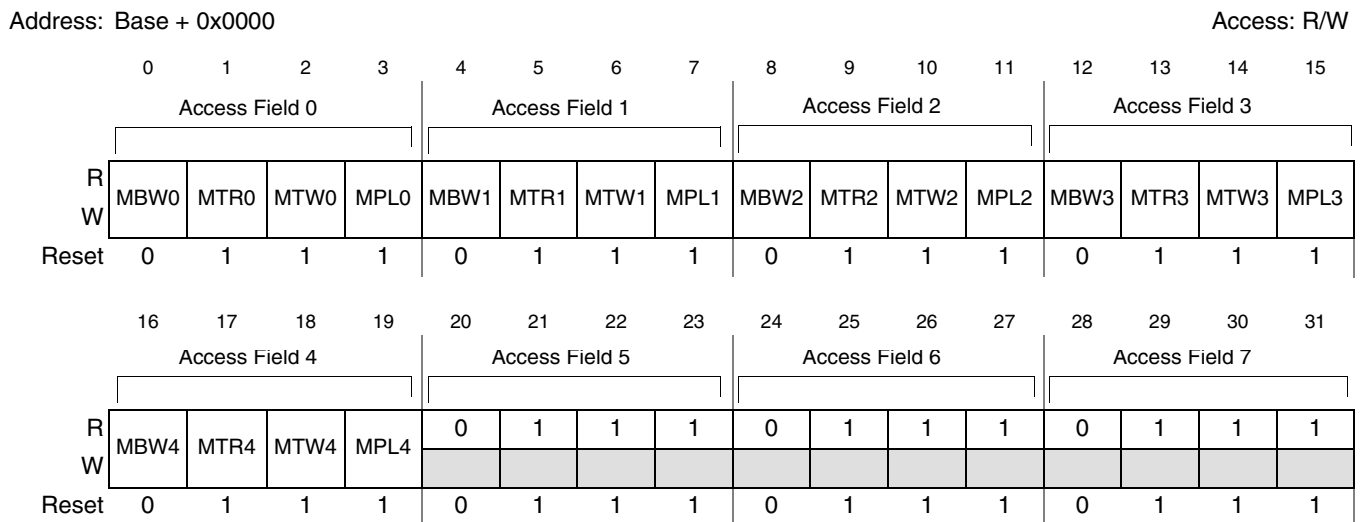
Address: Base + 0x0000

Access: R/W

| | 0 | 1 | 2 | 3 | 4 | 5 | 6 | 7 | 8 | 9 | 10 | 11 | 12 | 13 | 14 | 15 |
|---|---|---|---|---|---|---|---|---|---|---|---|---|---|---|---|---|
| | Access Field 0 | | | | Access Field 1 | | | | Access Field 2 | | | | Access Field 3 | | | |
| R W | MBW0 | MTR0 | MTW0 | MPL0 | MBW1 | MTR1 | MTW1 | MPL1 | MBW2 | MTR2 | MTW2 | MPL2 | MBW3 | MTR3 | MTW3 | MPL3 |
| Reset | 0 | 1 | 1 | 1 | 0 | 1 | 1 | 1 | 0 | 1 | 1 | 1 | 0 | 1 | 1 | 1 |

| | 16 | 17 | 18 | 19 | 20 | 21 | 22 | 23 | 24 | 25 | 26 | 27 | 28 | 29 | 30 | 31 |
|---|---|---|---|---|---|---|---|---|---|---|---|---|---|---|---|---|
| | Access Field 4 | | | | Access Field 5 | | | | Access Field 6 | | | | Access Field 7 | | | |
| R | MBW4 | MTR4 | MTW4 | MPL4 | 0 | 1 | 1 | 1 | 0 | 1 | 1 | 1 | 0 | 1 | 1 | 1 |
| W | | | | | | | | | | | | | | | | |
| Reset | 0 | 1 | 1 | 1 | 0 | 1 | 1 | 1 | 0 | 1 | 1 | 1 | 0 | 1 | 1 | 1 |